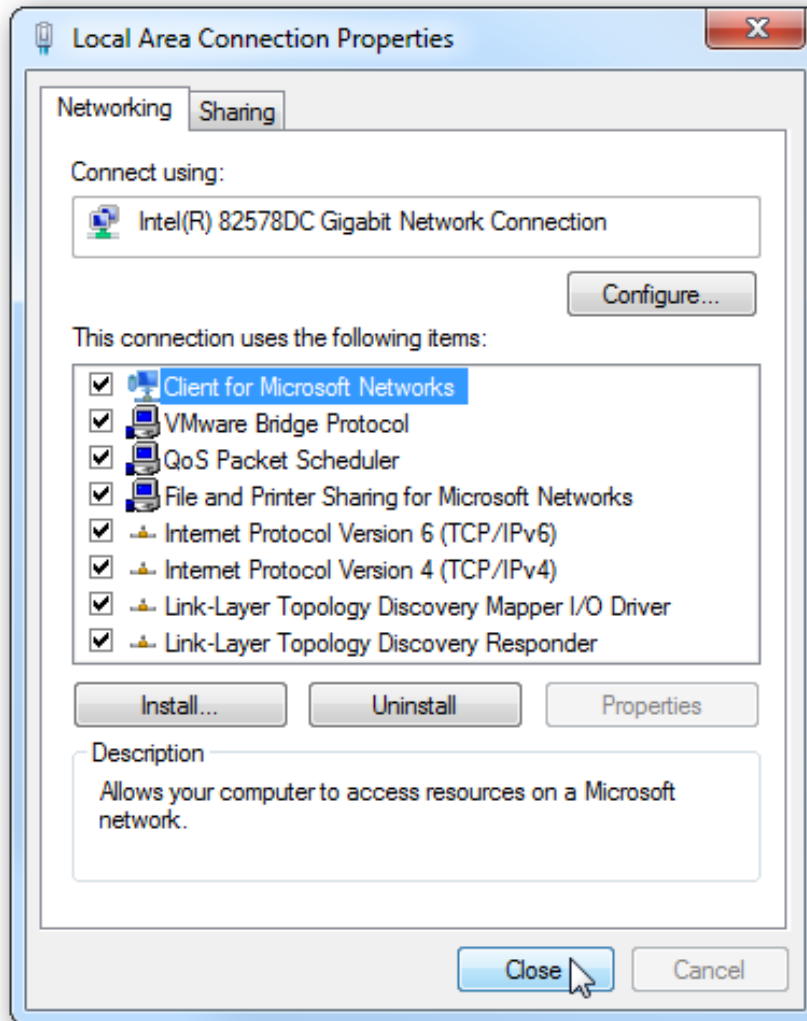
Local Area Connection Properties

Networking
Sharing

Connect using:

Intel(R) 82578DC Gigabit Network Connection

Configure...

This connection uses the following items:

Client for Microsoft Networks
VMware Bridge Protocol
QoS Packet Scheduler
File and Printer Sharing for Microsoft Networks
Internet Protocol Version 6 (TCP/IPv6)
Internet Protocol Version 4 (TCP/IPv4)
Link-Layer Topology Discovery Mapper I/O Driver
Link-Layer Topology Discovery Responder

Install...
Uninstall
Properties

Description
Allows your computer to access resources on a Microsoft network.

Close
Cancel